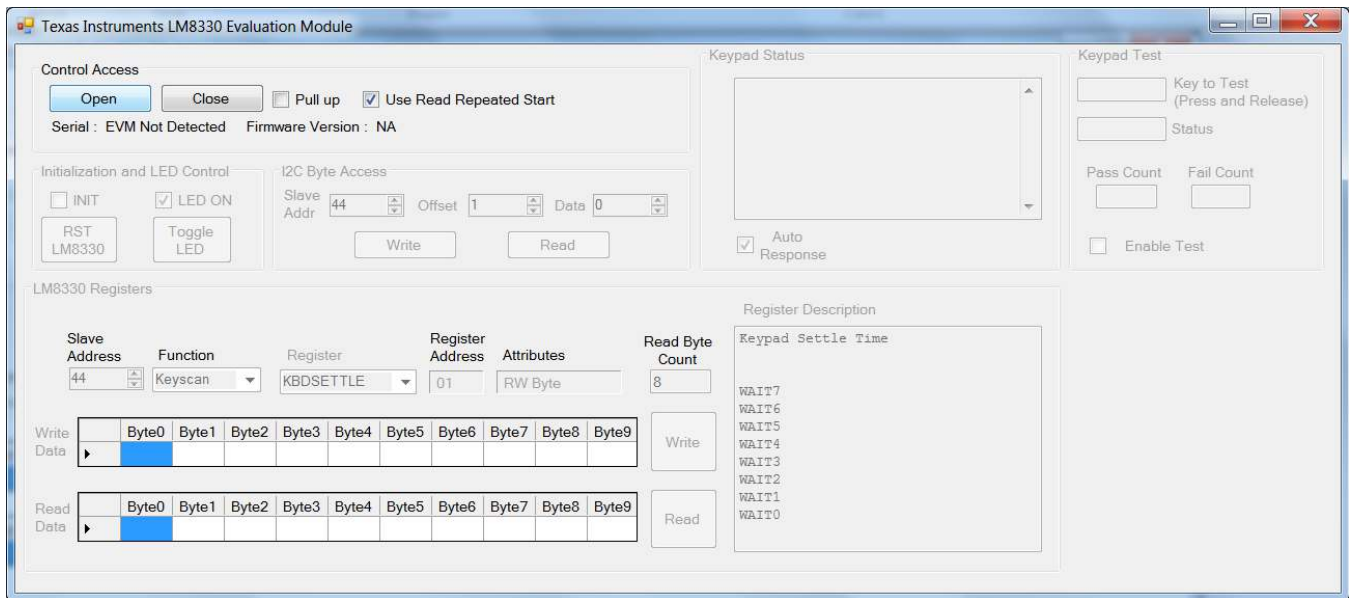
Texas Instruments LM8330 Evaluation Module

Control Access

Open Close Pull up Use Read Repeated Start

Serial : EVM Not Detected Firmware Version : NA

Initialization and LED Control

INIT LED ON

RST LM8330 Toggle LED

I2C Byte Access

Slave Addr 44 Offset 1 Data 0

Write Read

Keypad Status

Auto Response

Keypad Test

Key to Test (Press and Release)

Status

Pass Count Fail Count

Enable Test

LM8330 Registers

Slave Address 44

Function Keyscan

Register KBDSETTLE

Register Address 01

Attributes RW Byte

Read Byte Count 8

Write Data

| | Byte0 | Byte1 | Byte2 | Byte3 | Byte4 | Byte5 | Byte6 | Byte7 | Byte8 | Byte9 |
|---|---|---|---|---|---|---|---|---|---|---|
| ▸ | | | | | | | | | | |

Write

Read Data

| | Byte0 | Byte1 | Byte2 | Byte3 | Byte4 | Byte5 | Byte6 | Byte7 | Byte8 | Byte9 |
|---|---|---|---|---|---|---|---|---|---|---|
| ▸ | | | | | | | | | | |

Read

Register Description

Keypad Settle Time

WAIT7
WAIT6
WAIT5
WAIT4
WAIT3
WAIT2
WAIT1
WAIT0